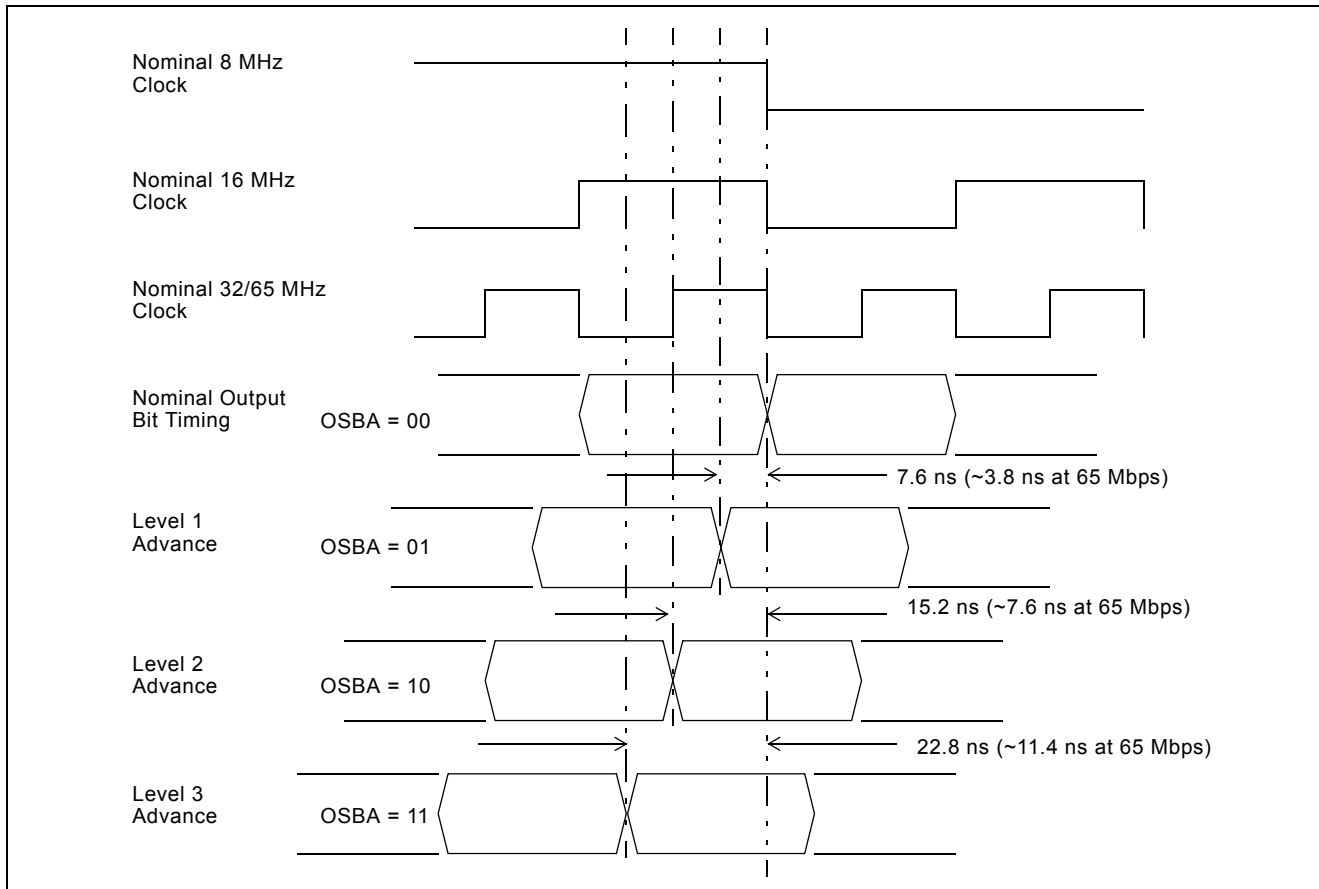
Nominal 8 MHz Clock

Nominal 16 MHz Clock

Nominal 32/65 MHz Clock

Nominal Output Bit Timing

OSBA = 00

7.6 ns (~3.8 ns at 65 Mbps)

Level 1 Advance

OSBA = 01

15.2 ns (~7.6 ns at 65 Mbps)

Level 2 Advance

OSBA = 10

22.8 ns (~11.4 ns at 65 Mbps)

Level 3 Advance

OSBA = 11